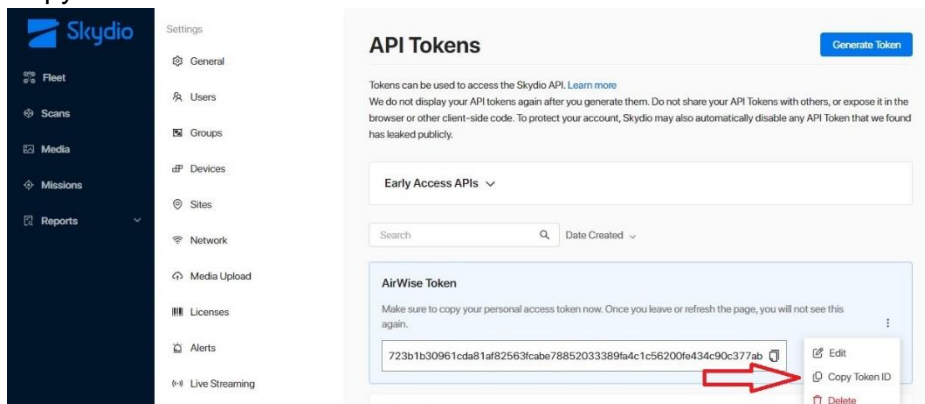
Skydio

Fleet
Scans
Media
Missions
Reports

Settings
General
Users
Groups
Devices
Sites
Network
Media Upload
Licenses
Alerts
Live Streaming

API Tokens

Generate Token

Tokens can be used to access the Skydio API. Learn more
We do not display your API tokens again after you generate them. Do not share your API Tokens with others, or expose it in the browser or other client-side code. To protect your account, Skydio may also automatically disable any API Token that we found has leaked publicly.

Early Access APIs

Search
Date Created

AirWise Token
Make sure to copy your personal access token now. Once you leave or refresh the page, you will not see this again.

723b1b30961cda81af82563fcabe78852033389fa4c1c56200fe434c90c377ab

Edit
Copy Token ID
Delete